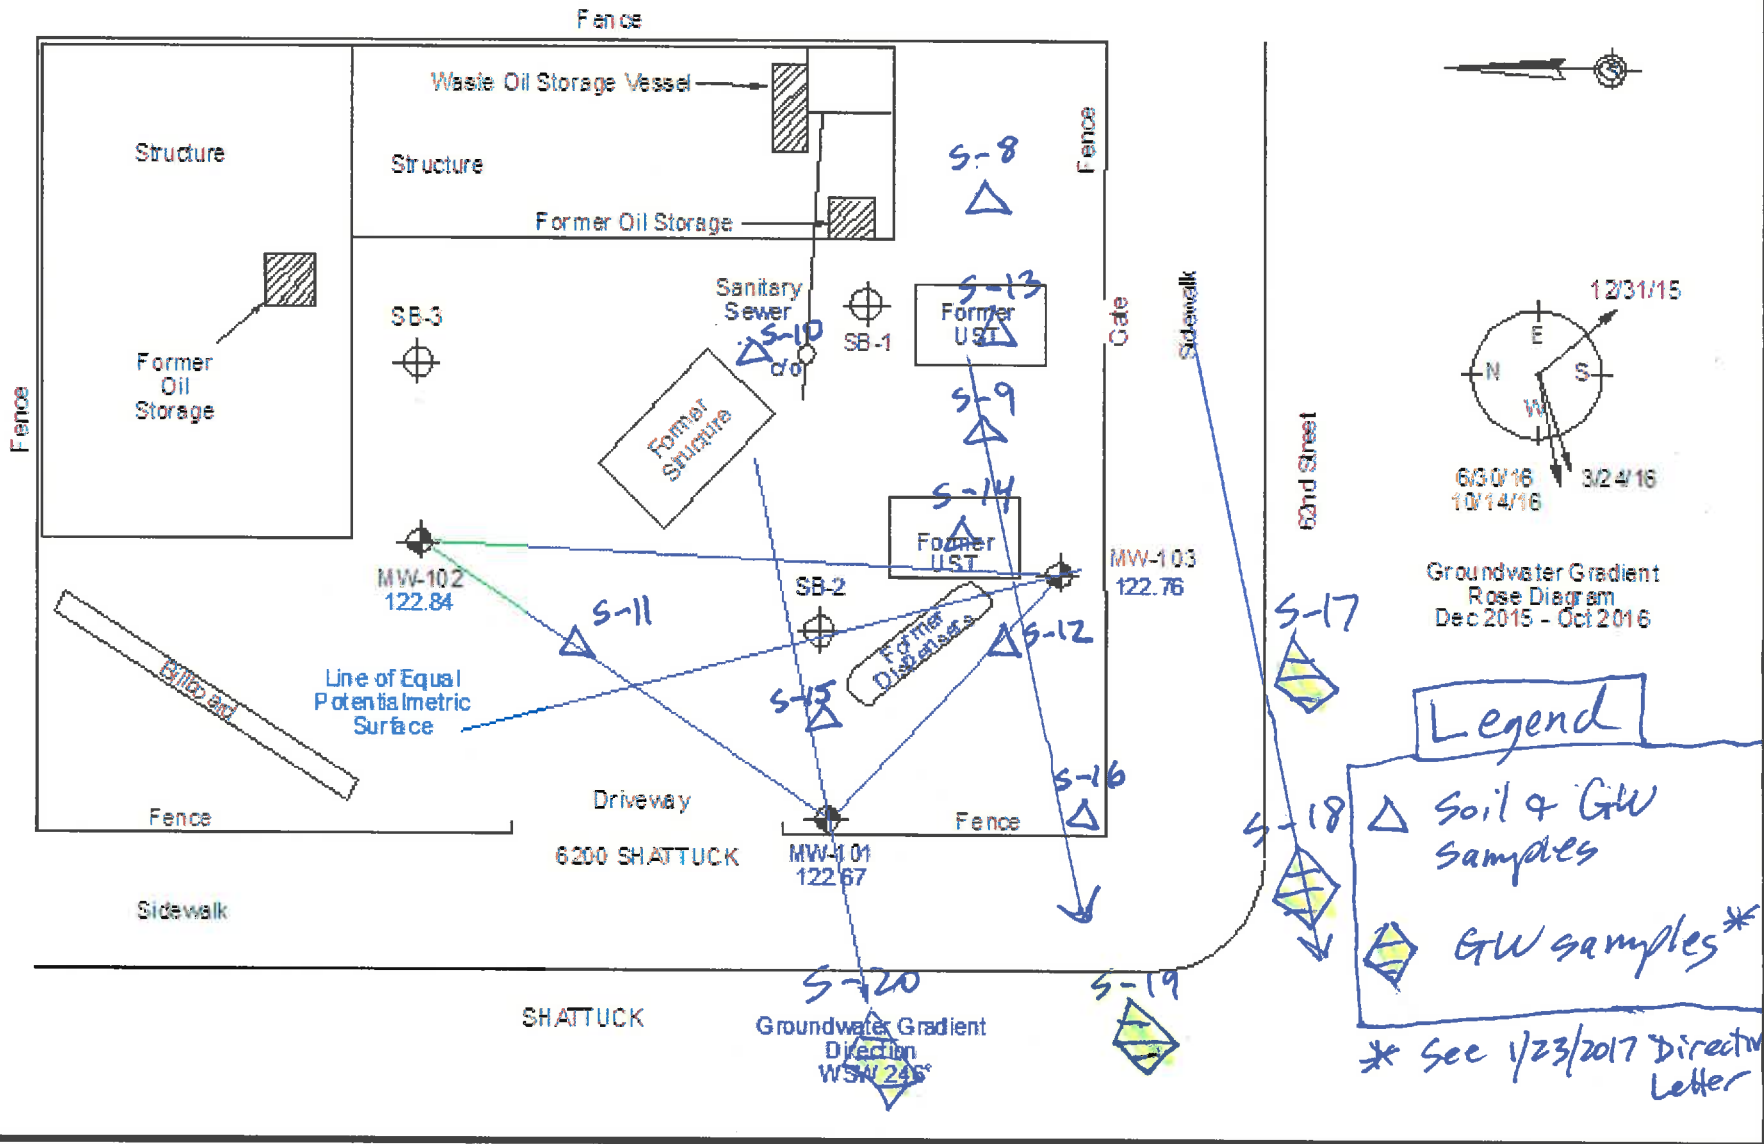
Fence

Waste Oil Storage Vessel

Structure

Structure

Former Oil Storage

Former Oil Storage

SB-3

Sanitary Sewer

c/o

SB-1

Former UST

Former Structure

S-8

S-13

S-10

S-9

S-14

Fence

Gate

Sidewalk

Fence

Former UST

MW-102
122.84

MW-103
122.76

SB-2

Former Dispensers

S-11

S-12

S-15

S-16

S-17

S-18

Billboard

Line of Equal Potentiametric Surface

Fence

Driveway

6200 SHATTUCK

MW-101
122.67

Fence

Sidewalk

SHATTUCK

S-20

S-19

Groundwater Gradient Direction WSW 246°

62nd Street

12/31/15

E

N

S

W

6/30/16
10/14/16

3/24/16

Groundwater Gradient Rose Diagram Dec 2015 - Oct 2016

Legend

Soil & GW samples

GW samples*

* See 1/23/2017 Directive Letter